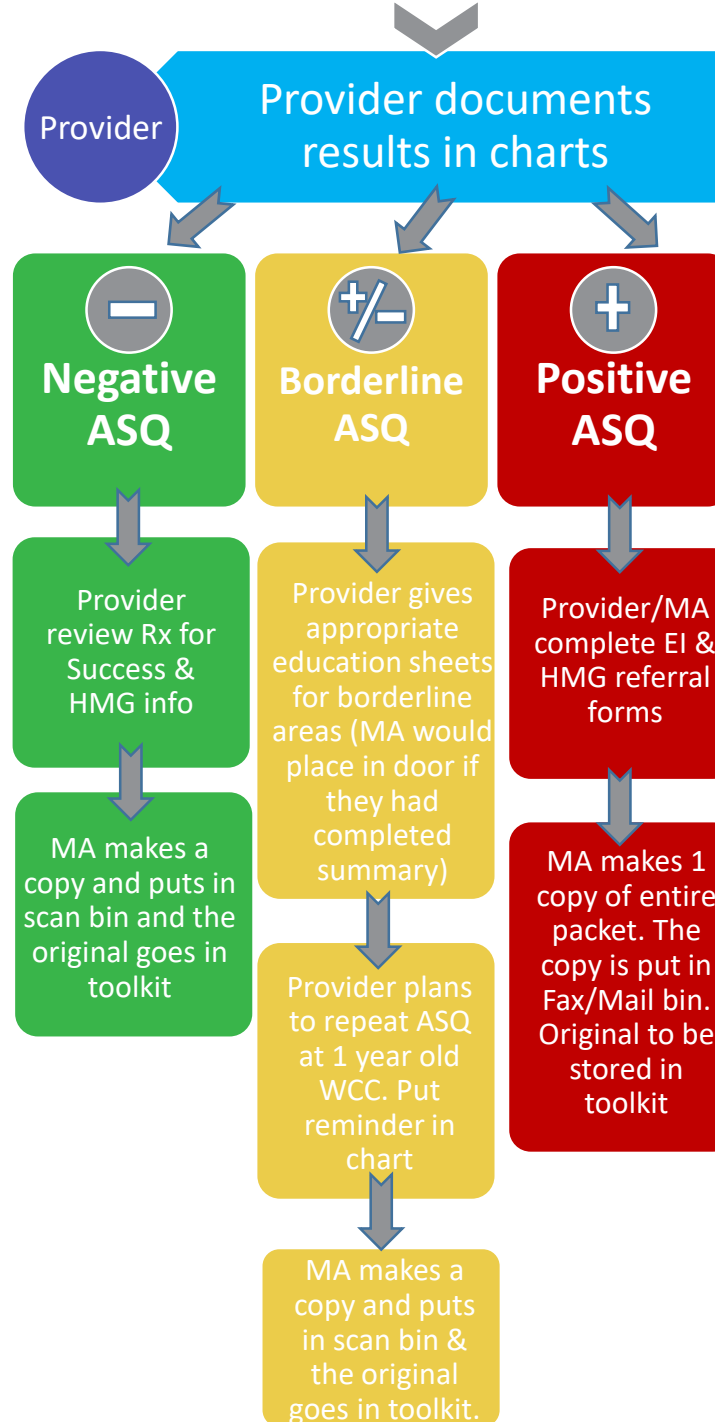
Provider

Provider documents results in charts

Negative ASQ

Provider review Rx for Success & HMG info

MA makes a copy and puts in scan bin and the original goes in toolkit

+/–

Borderline ASQ

Provider gives appropriate education sheets for borderline areas (MA would place in door if they had completed summary)

Provider plans to repeat ASQ at 1 year old WCC. Put reminder in chart

MA makes a copy and puts in scan bin & the original goes in toolkit.

+

Positive ASQ

Provider/MA complete EI & HMG referral forms

MA makes 1 copy of entire packet. The copy is put in Fax/Mail bin. Original to be stored in toolkit